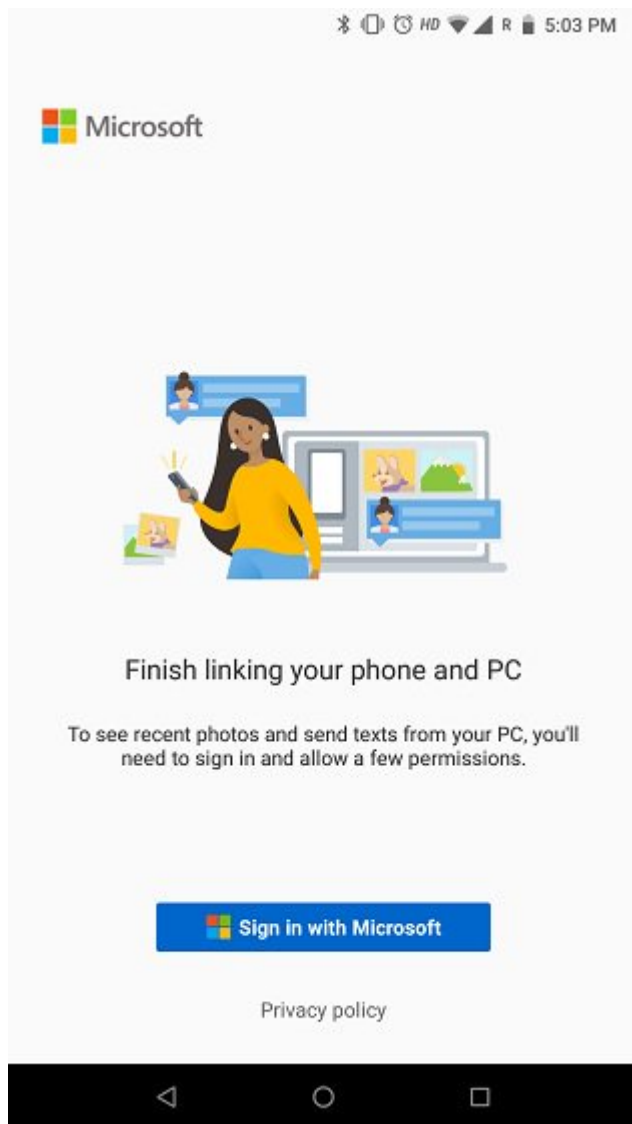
HD R 5:03 PM

Microsoft

Finish linking your phone and PC

To see recent photos and send texts from your PC, you'll need to sign in and allow a few permissions.

Sign in with Microsoft

Privacy policy